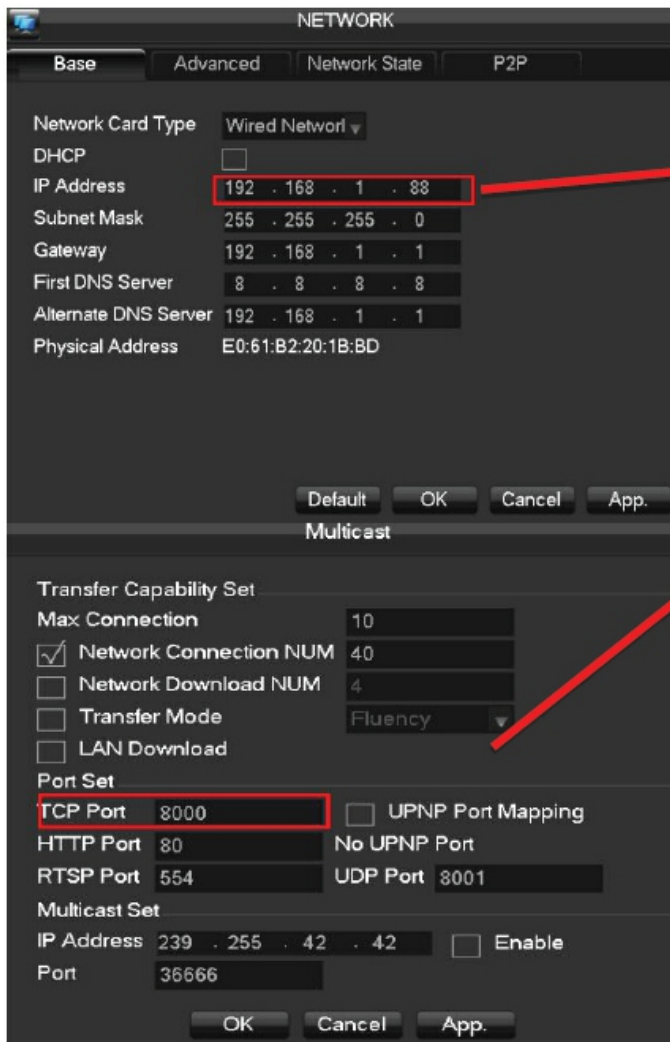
NETWORK

Base | Advanced | Network State | P2P

Network Card Type: Wired Networl
DHCP
IP Address: 192 . 168 . 1 . 88
Subnet Mask: 255 . 255 . 255 . 0
Gateway: 192 . 168 . 1 . 1
First DNS Server: 8 . 8 . 8 . 8
Alternate DNS Server: 192 . 168 . 1 . 1
Physical Address: E0:61:B2:20:1B:BD

Default | OK | Cancel | App.

Multicast

Transfer Capability Set
Max Connection: 10
Network Connection NUM: 40
Network Download NUM: 4
Transfer Mode: Fluency
LAN Download
Port Set
TCP Port: 8000
UPNP Port Mapping
HTTP Port: 80
No UPNP Port
RTSP Port: 554
UDP Port: 8001
Multicast Set
IP Address: 239 . 255 . 42 . 42
Enable
Port: 36666

OK | Cancel | App.